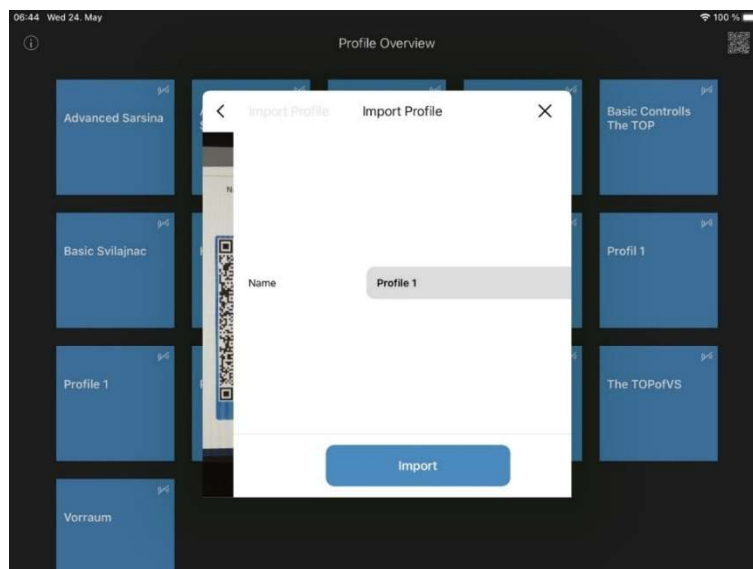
06:44 Wed 24. May

100 %

Profile Overview

Advanced Sarsina

Basic Controlls The TOP

Basic Svilajnac

Profil 1

Profile 1

The TOPofVS

Vorraum

Import Profile

Import Profile

Name

Profile 1

Import